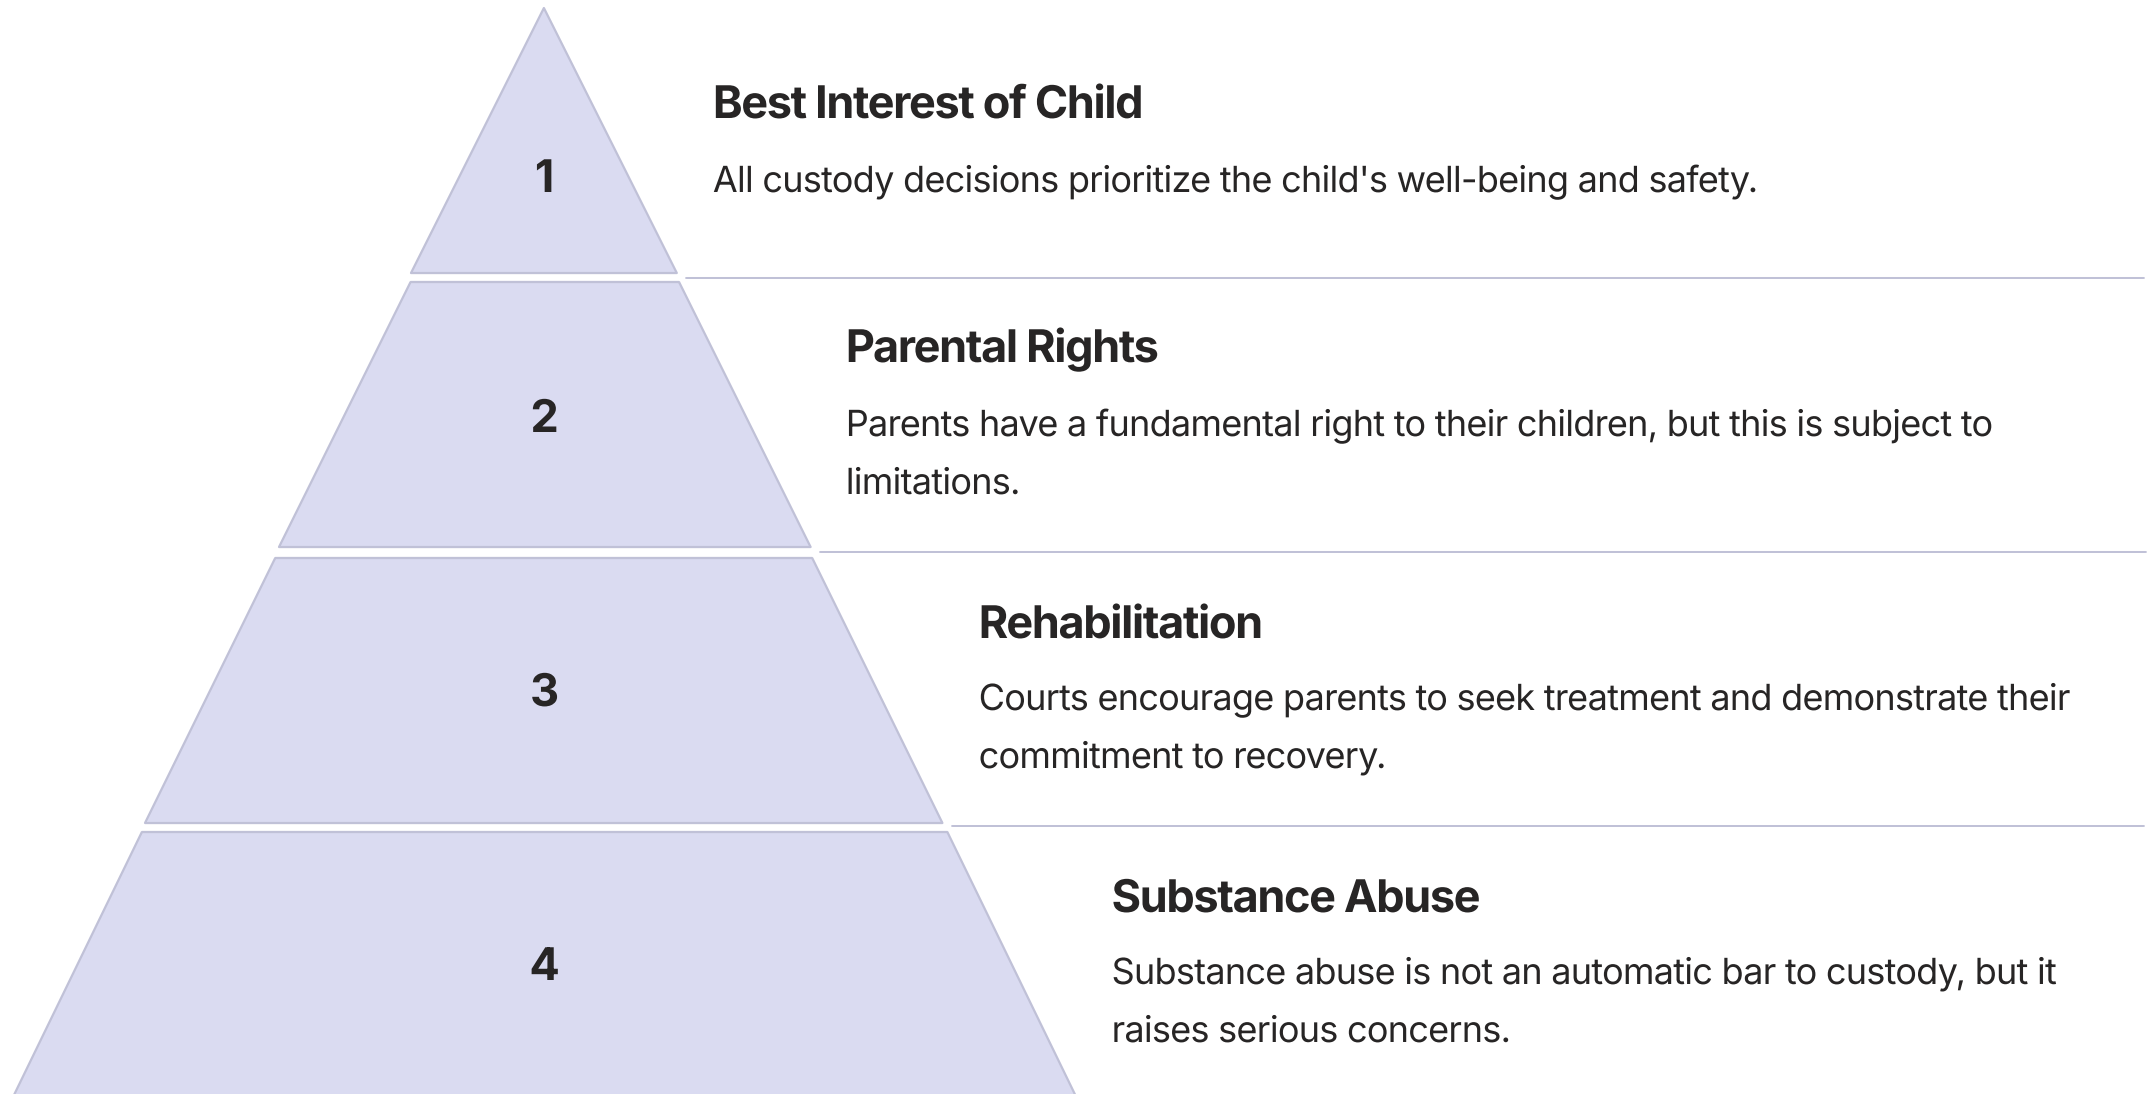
1

Best Interest of Child

All custody decisions prioritize the child's well-being and safety.

2

Parental Rights

Parents have a fundamental right to their children, but this is subject to limitations.

3

Rehabilitation

Courts encourage parents to seek treatment and demonstrate their commitment to recovery.

4

Substance Abuse

Substance abuse is not an automatic bar to custody, but it raises serious concerns.